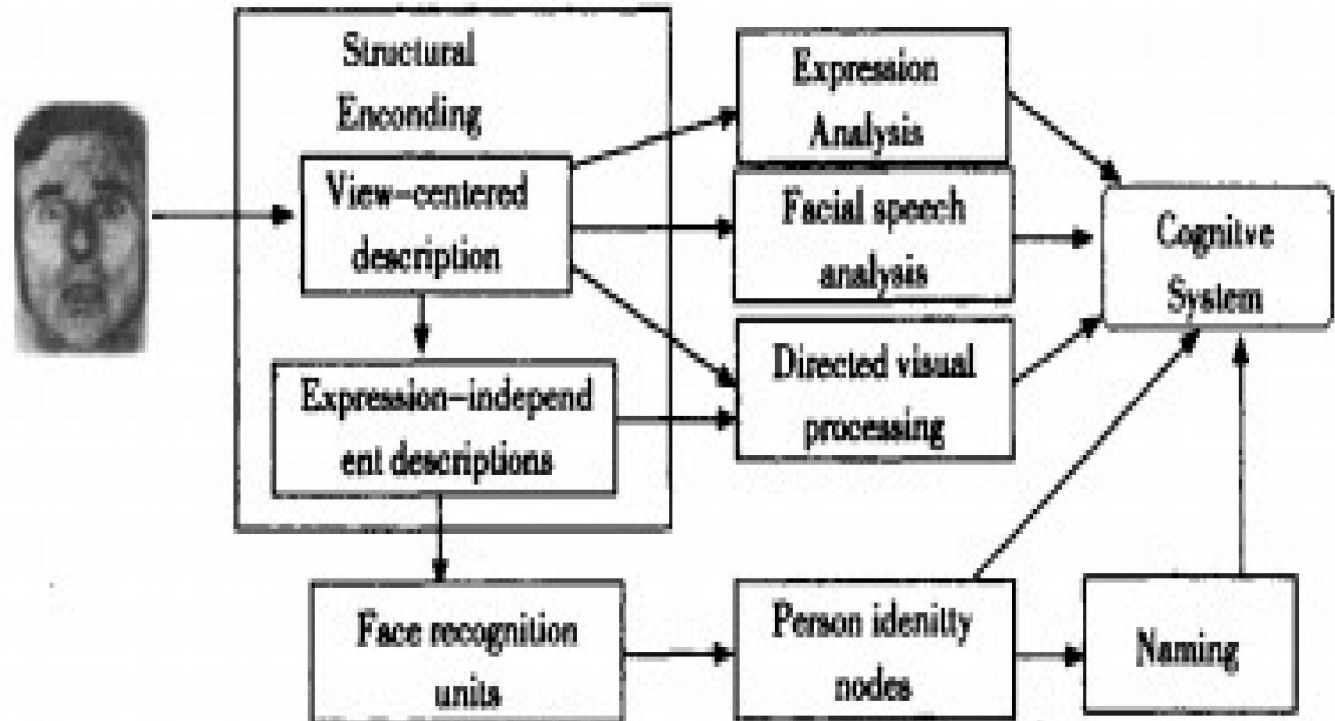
Structural Enconding

View-centered description

Expression-independent descriptions

Expression Analysis

Facial speech analysis

Directed visual processing

Cognitve System

Face recognition units

Person idenitty nodes

Naming